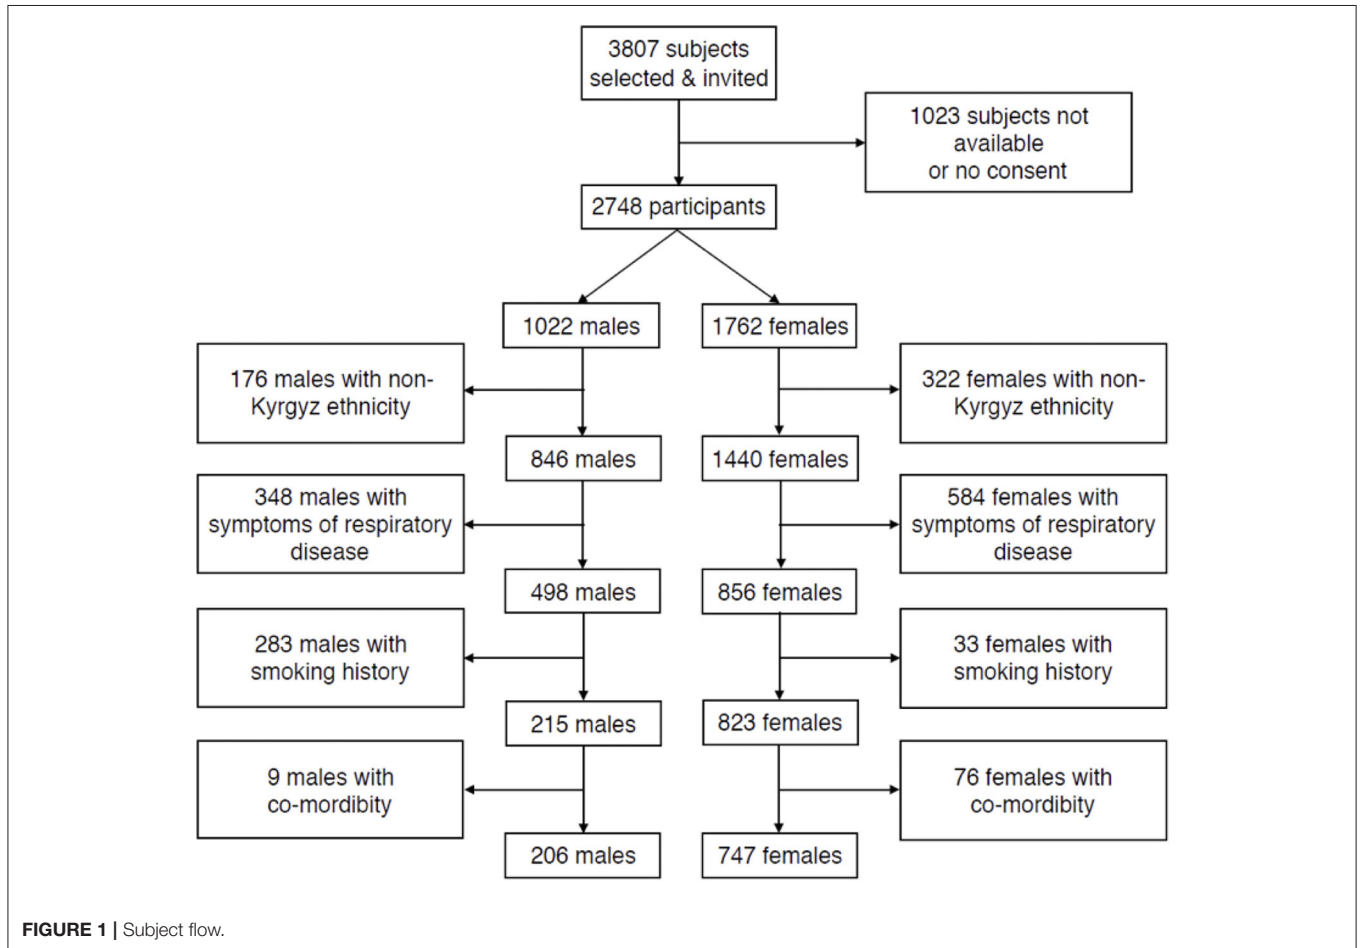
3807 subjects selected & invited

1023 subjects not available or no consent

2748 participants

1022 males

1762 females

176 males with non-Kyrgyz ethnicity

322 females with non-Kyrgyz ethnicity

846 males

1440 females

348 males with symptoms of respiratory disease

584 females with symptoms of respiratory disease

498 males

856 females

283 males with smoking history

33 females with smoking history

215 males

823 females

9 males with co-mordibity

76 females with co-mordibity

206 males

747 females

FIGURE 1 | Subject flow.